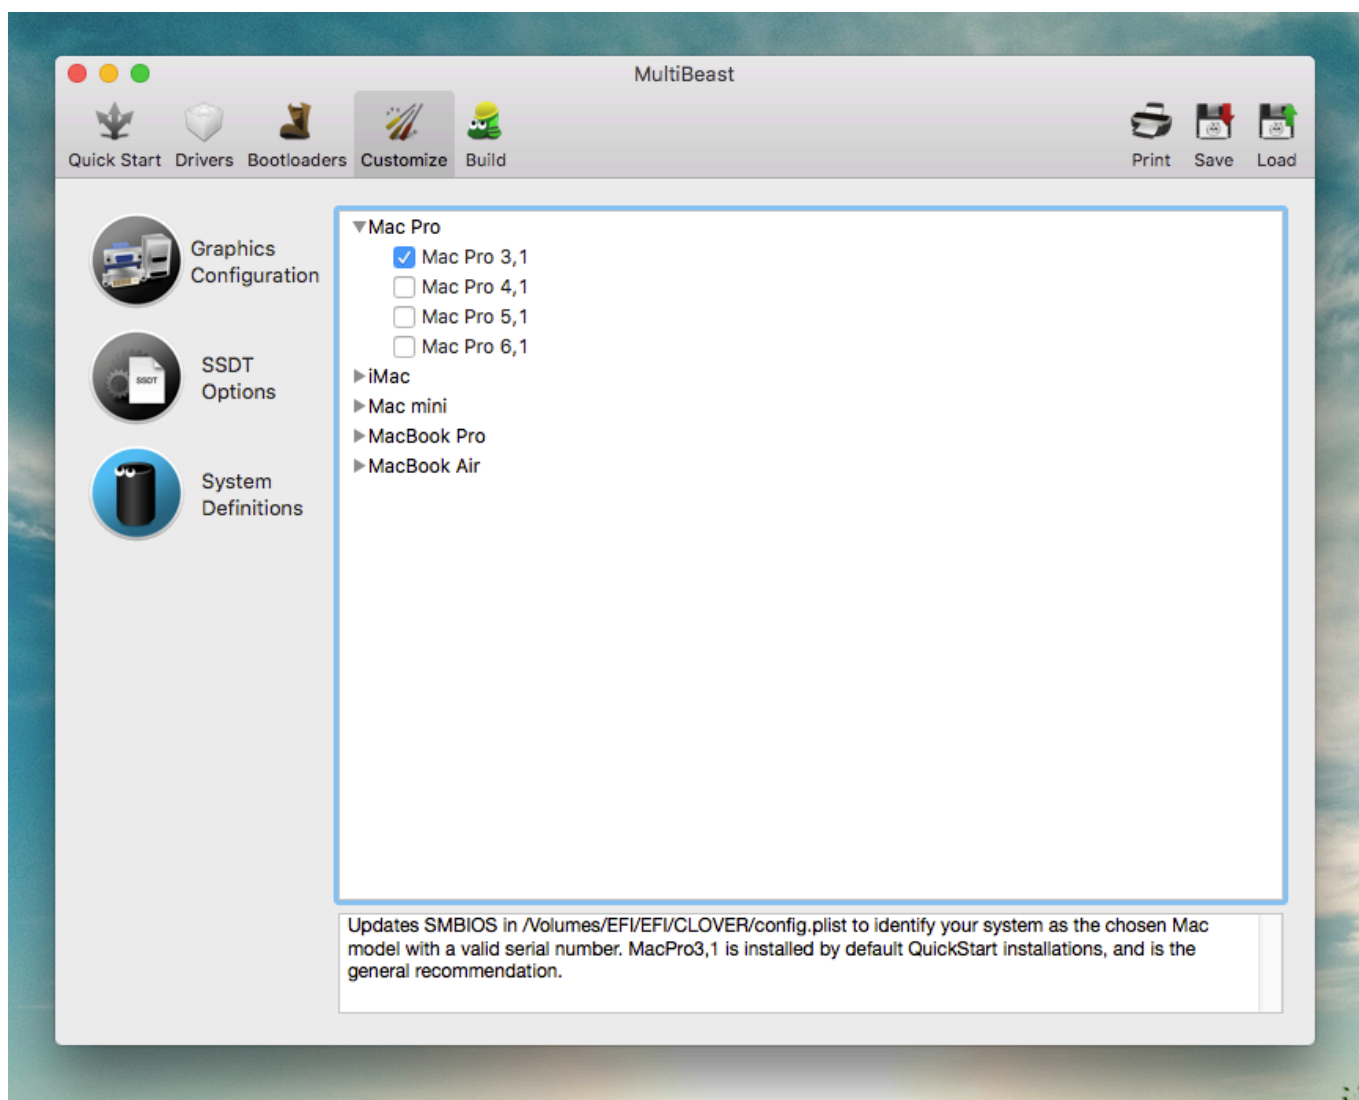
MultiBeast

Quick Start Drivers Bootloaders Customize Build

Print Save Load

Graphics Configuration

SSDT

SSDT Options

System Definitions

▼Mac Pro
Mac Pro 3,1
Mac Pro 4,1
Mac Pro 5,1
Mac Pro 6,1
▶iMac
▶Mac mini
▶MacBook Pro
▶MacBook Air

Updates SMBIOS in /Volumes/EFI/EFI/CLOVER/config.plist to identify your system as the chosen Mac model with a valid serial number. MacPro3,1 is installed by default QuickStart installations, and is the general recommendation.